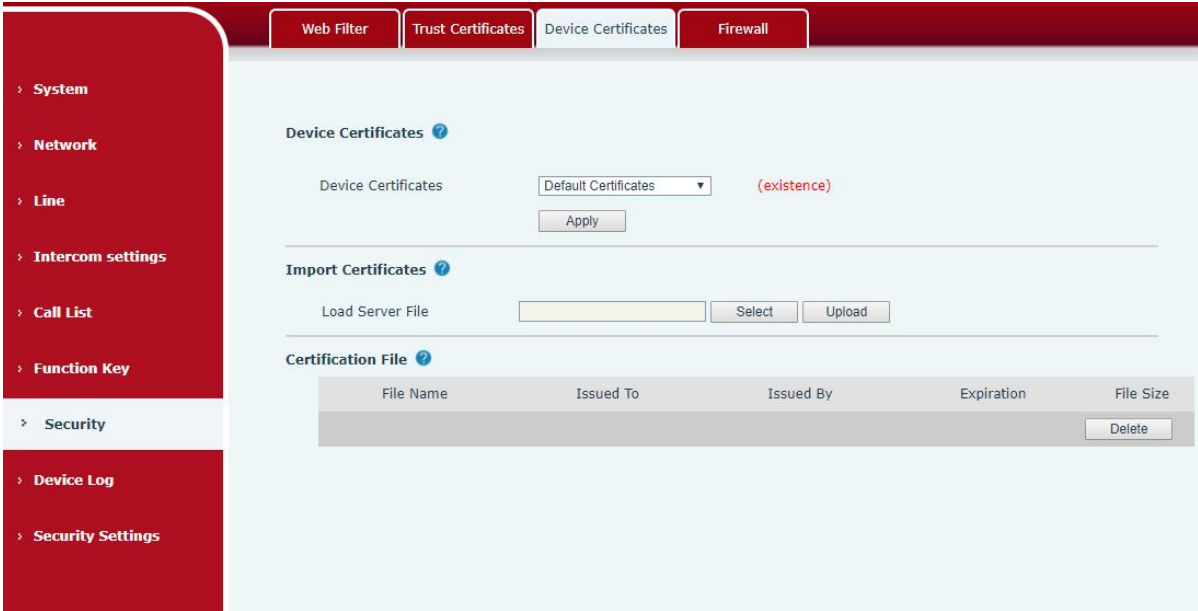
Web Filter | Trust Certificates | Device Certificates | Firewall

› System

› Network

› Line

› Intercom settings

› Call List

› Function Key

› Security

› Device Log

› Security Settings

Device Certificates

Device Certificates Default Certificates (existence)

Apply

Import Certificates

Load Server File Select Upload

Certification File

| File Name | Issued To | Issued By | Expiration | File Size |
|---|---|---|---|---|
| | | | | Delete |